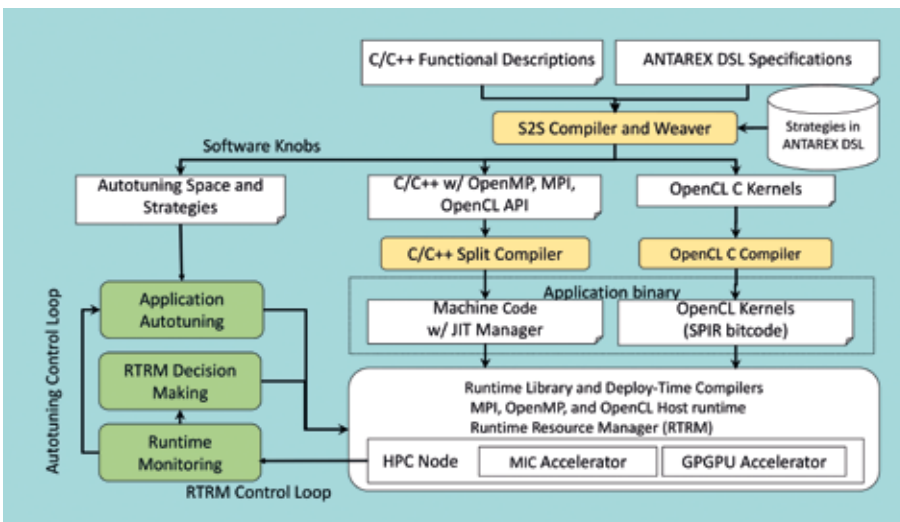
C/C++ Functional Descriptions

ANTAREX DSL Specifications

Strategies in ANTAREX DSL

S2S Compiler and Weaver

Software Knobs

Autotuning Space and Strategies

C/C++ w/ OpenMP, MPI, OpenCL API

OpenCL C Kernels

C/C++ Split Compiler

OpenCL C Compiler

Application binary

Machine Code w/ JIT Manager

OpenCL Kernels (SPIR bitcode)

Autotuning Control Loop

Application Autotuning

RTRM Decision Making

Runtime Monitoring

Runtime Library and Deploy-Time Compilers
MPI, OpenMP, and OpenCL Host runtime
Runtime Resource Manager (RTRM)

HPC Node

MIC Accelerator

GPGPU Accelerator

RTRM Control Loop